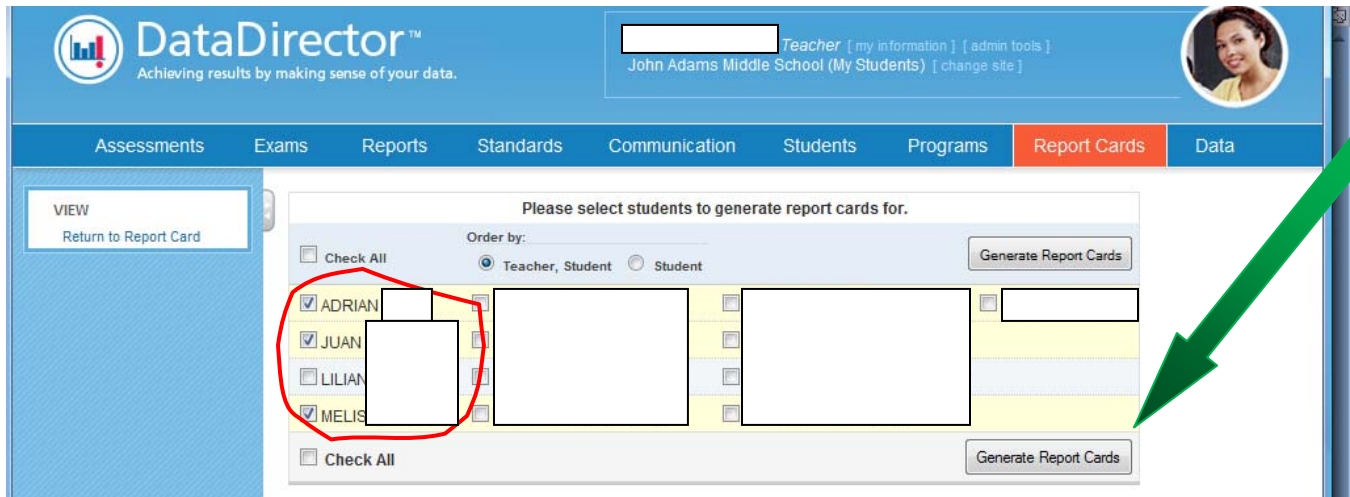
DataDirector™
Achieving results by making sense of your data.

Teacher [ my information ] [ admin tools ]
John Adams Middle School (My Students) [ change site ]

Assessments Exams Reports Standards Communication Students Programs Report Cards Data

VIEW
Return to Report Card

Please select students to generate report cards for.

Check All
Order by:
Teacher, Student Student
Generate Report Cards

ADRIAN
JUAN
LILIAN
MELIS

Check All
Generate Report Cards